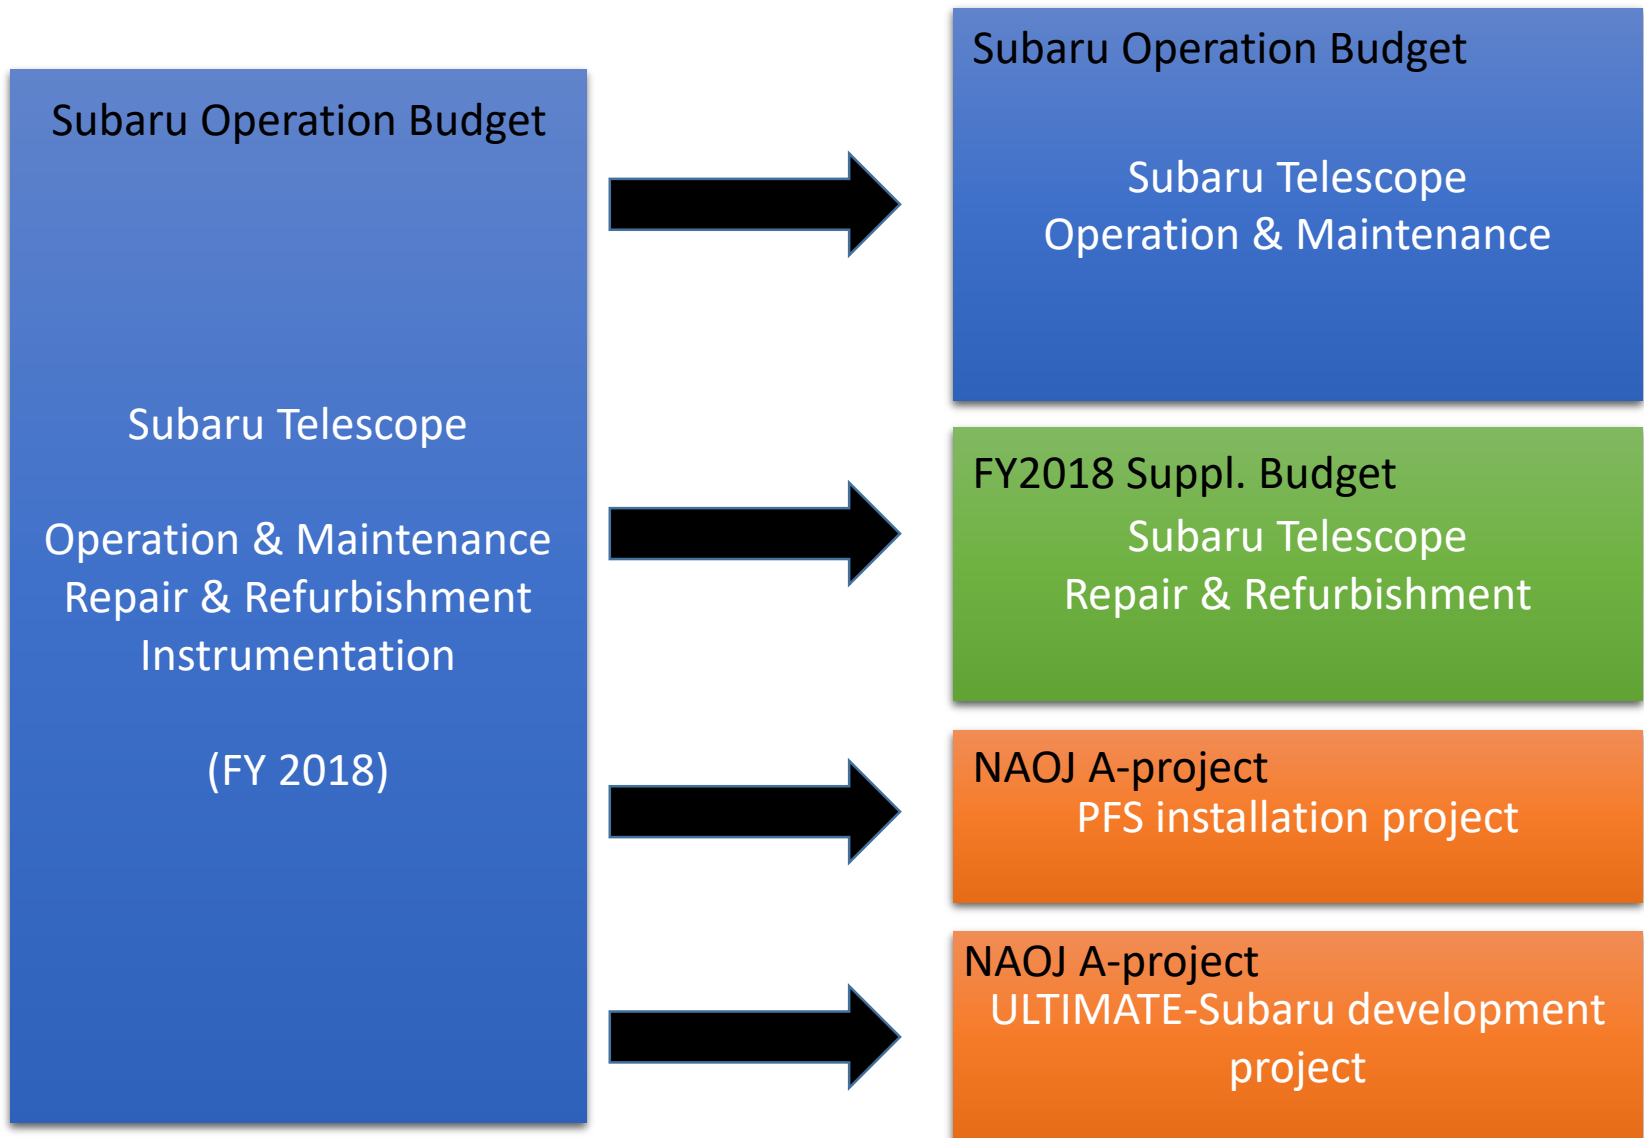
Subaru Operation Budget

Subaru Telescope

Operation & Maintenance
Repair & Refurbishment
Instrumentation

(FY 2018)

Subaru Operation Budget

Subaru Telescope
Operation & Maintenance

FY2018 Suppl. Budget
Subaru Telescope
Repair & Refurbishment

NAOJ A-project
PFS installation project

NAOJ A-project
ULTIMATE-Subaru development project